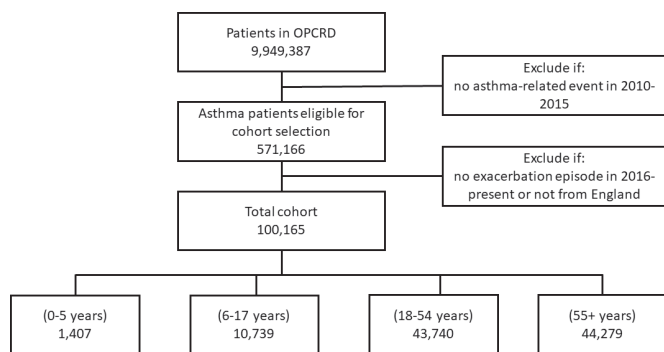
Patients in OPCRD
9,949,387

Exclude if:
no asthma-related event in 2010-2015

Asthma patients eligible for cohort selection
571,166

Exclude if:
no exacerbation episode in 2016-present or not from England

Total cohort
100,165

(0-5 years)
1,407

(6-17 years)
10,739

(18-54 years)
43,740

(55+ years)
44,279